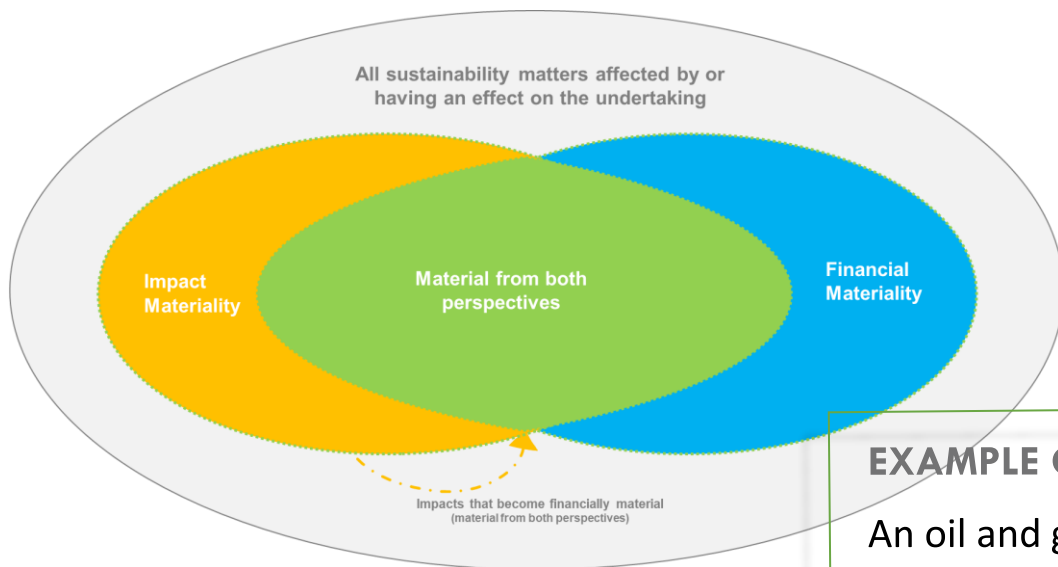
All sustainability matters affected by or having an effect on the undertaking

Impact Materiality

Material from both perspectives

Financial Materiality

Impacts that become financially material (material from both perspectives)

EXAMPLE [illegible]

An oil and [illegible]